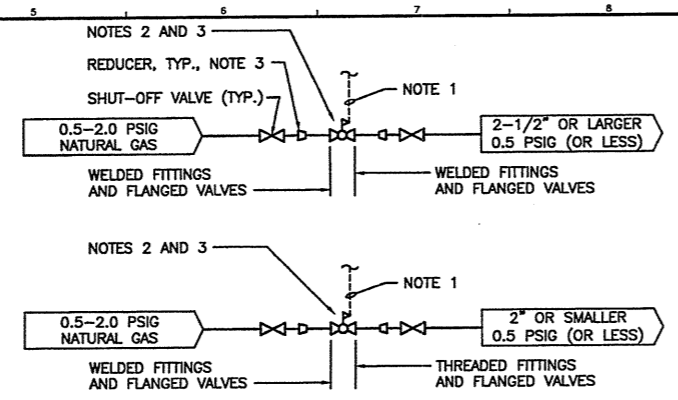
5 6 7 8

NOTES 2 AND 3

REDUCER, TYP., NOTE 3

SHUT-OFF VALVE (TYP.)

NOTE 1

0.5-2.0 PSIG NATURAL GAS

2-1/2" OR LARGER 0.5 PSIG (OR LESS)

WELDED FITTINGS AND FLANGED VALVES

WELDED FITTINGS AND FLANGED VALVES

NOTES 2 AND 3

NOTE 1

0.5-2.0 PSIG NATURAL GAS

2" OR SMALLER 0.5 PSIG (OR LESS)

WELDED FITTINGS AND FLANGED VALVES

THREADED FITTINGS AND FLANGED VALVES